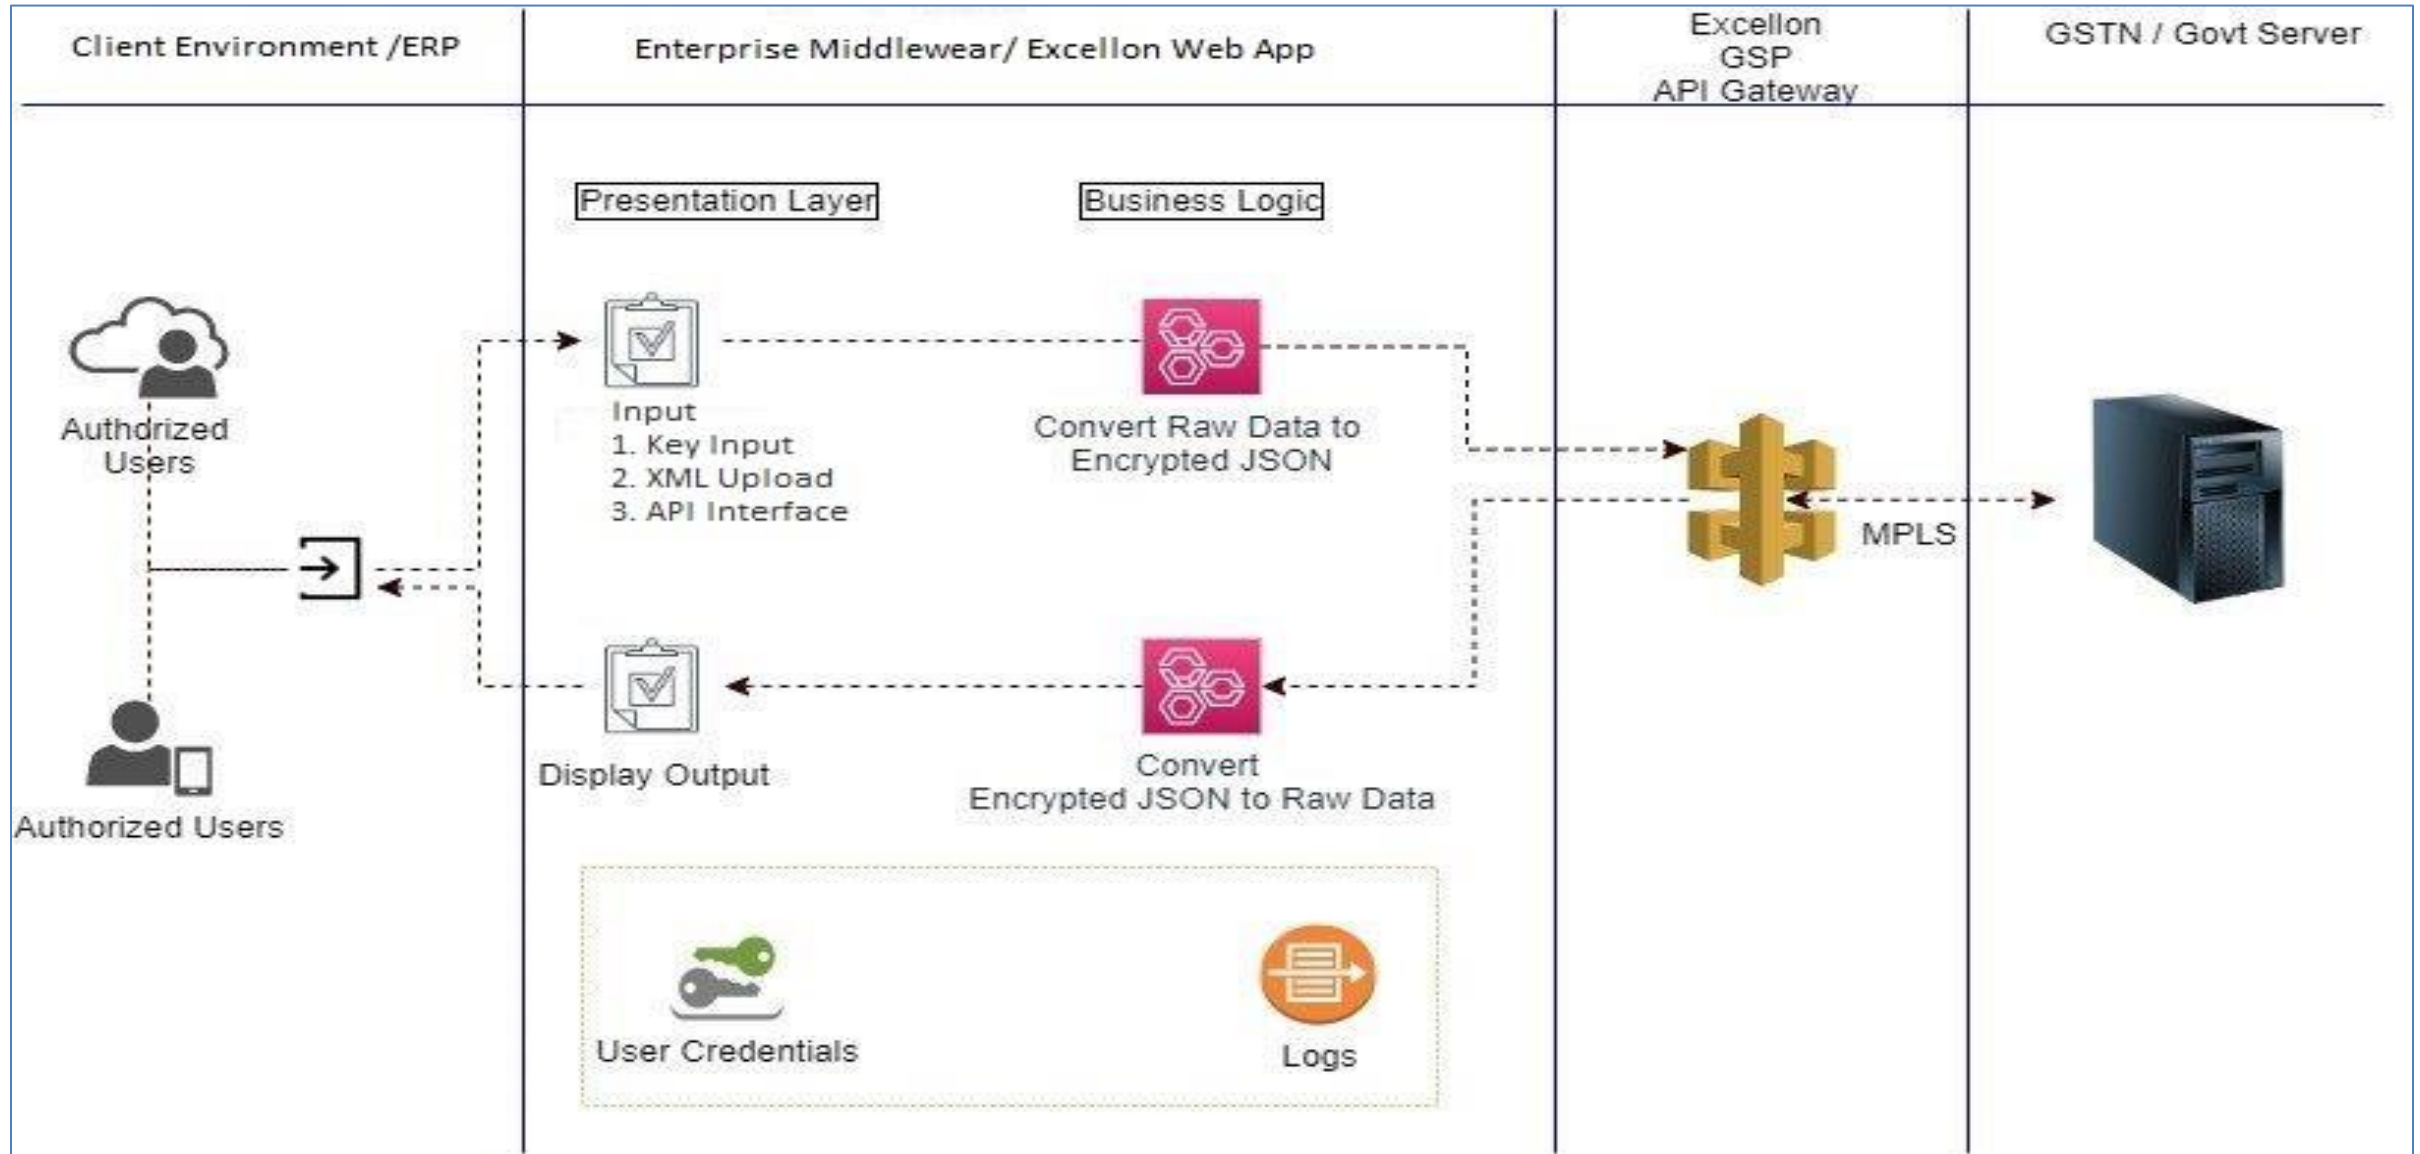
Client Environment /ERP

Enterprise Middlewear/ Excellon Web App

Excellon
GSP
API Gateway

GSTN / Govt Server

Presentation Layer

Business Logic

Authorized Users

Input
1. Key Input
2. XML Upload
3. API Interface

Convert Raw Data to Encrypted JSON

MPLS

Display Output

Convert
Encrypted JSON to Raw Data

Authorized Users

User Credentials

Logs